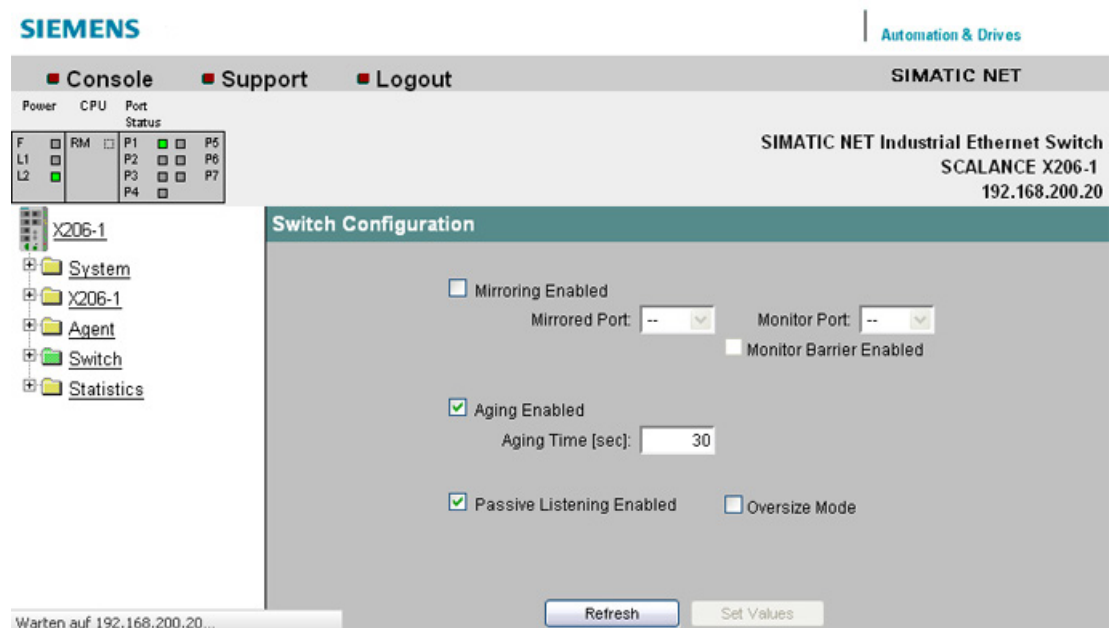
SIEMENS

Automation & Drives

Console Support Logout

SIMATIC NET

Power CPU Port Status

F RM P1 P5
L1 P2 P6
L2 P3 P7
P4

SIMATIC NET Industrial Ethernet Switch
SCALANCE X206-1
192.168.200.20

X206-1

System
X206-1
Agent
Switch
Statistics

Switch Configuration

Mirroring Enabled

Mirrored Port: -- Monitor Port: --

Monitor Barrier Enabled

Aging Enabled

Aging Time [sec]: 30

Passive Listening Enabled Oversize Mode

Refresh Set Values

Warten auf 192.168.200.20...